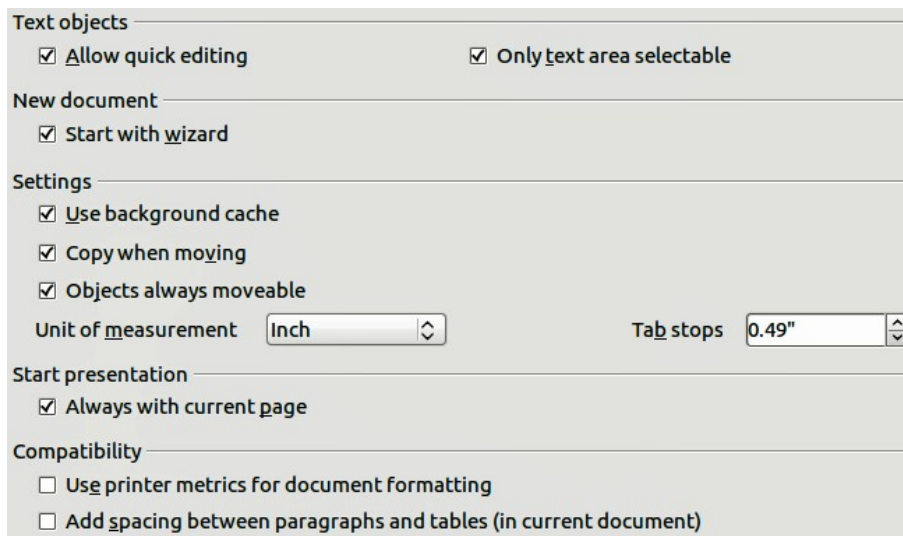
Text objects

☑ Allow quick editing

☑ Only text area selectable

New document

☑ Start with wizard

Settings

☑ Use background cache

☑ Copy when moving

☑ Objects always moveable

Unit of measurement Inch

Tab stops 0.49"

Start presentation

☑ Always with current page

Compatibility

☐ Use printer metrics for document formatting

☐ Add spacing between paragraphs and tables (in current document)